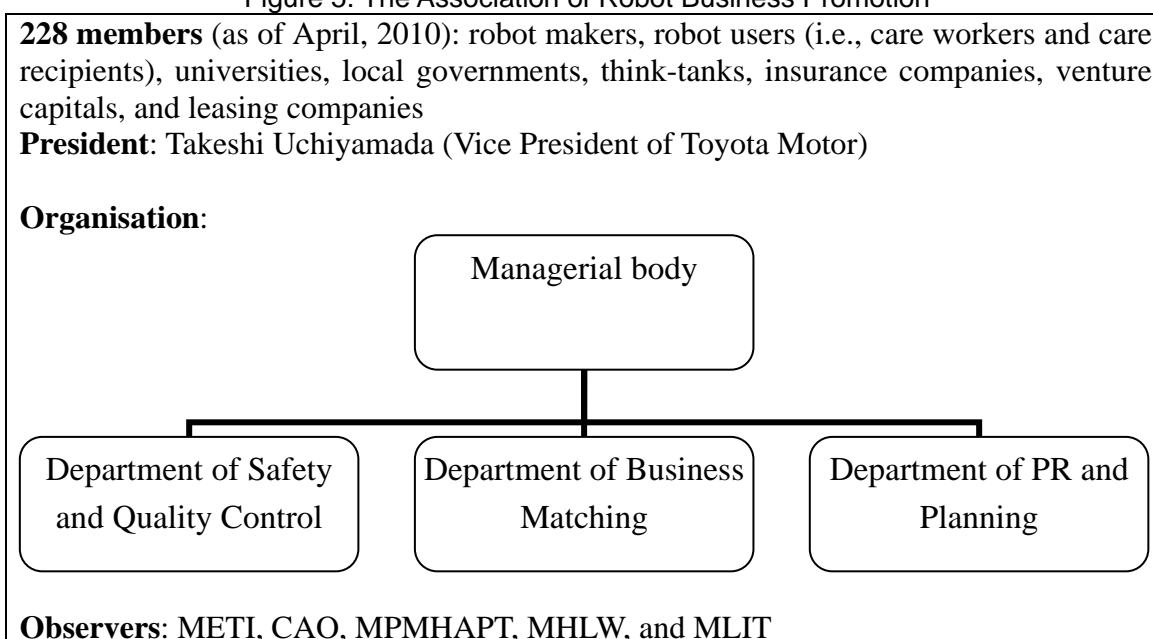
Figure 5: The Association of Robot Business Promotion

**228 members** (as of April, 2010): robot makers, robot users (i.e., care workers and care recipients), universities, local governments, think-tanks, insurance companies, venture capitals, and leasing companies
**President**: Takeshi Uchiyamada (Vice President of Toyota Motor)

**Organisation**:

Managerial body

Department of Safety and Quality Control

Department of Business Matching

Department of PR and Planning

**Observers**: METI, CAO, MPMHAPT, MHLW, and MLIT